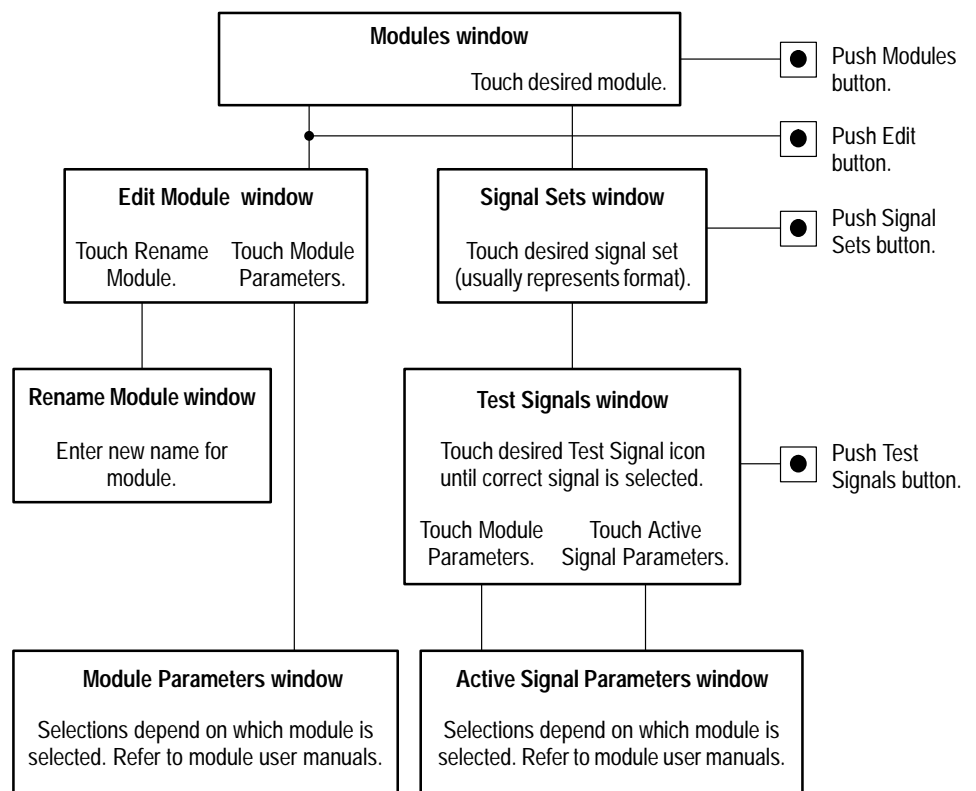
**Modules window**

Touch desired module.

Push Modules button.

Push Edit button.

**Edit Module window**

Touch Rename Module.

Touch Module Parameters.

**Signal Sets window**

Touch desired signal set (usually represents format).

Push Signal Sets button.

**Rename Module window**

Enter new name for module.

**Test Signals window**

Touch desired Test Signal icon until correct signal is selected.

Touch Module Parameters.

Touch Active Signal Parameters.

Push Test Signals button.

**Module Parameters window**

Selections depend on which module is selected. Refer to module user manuals.

**Active Signal Parameters window**

Selections depend on which module is selected. Refer to module user manuals.